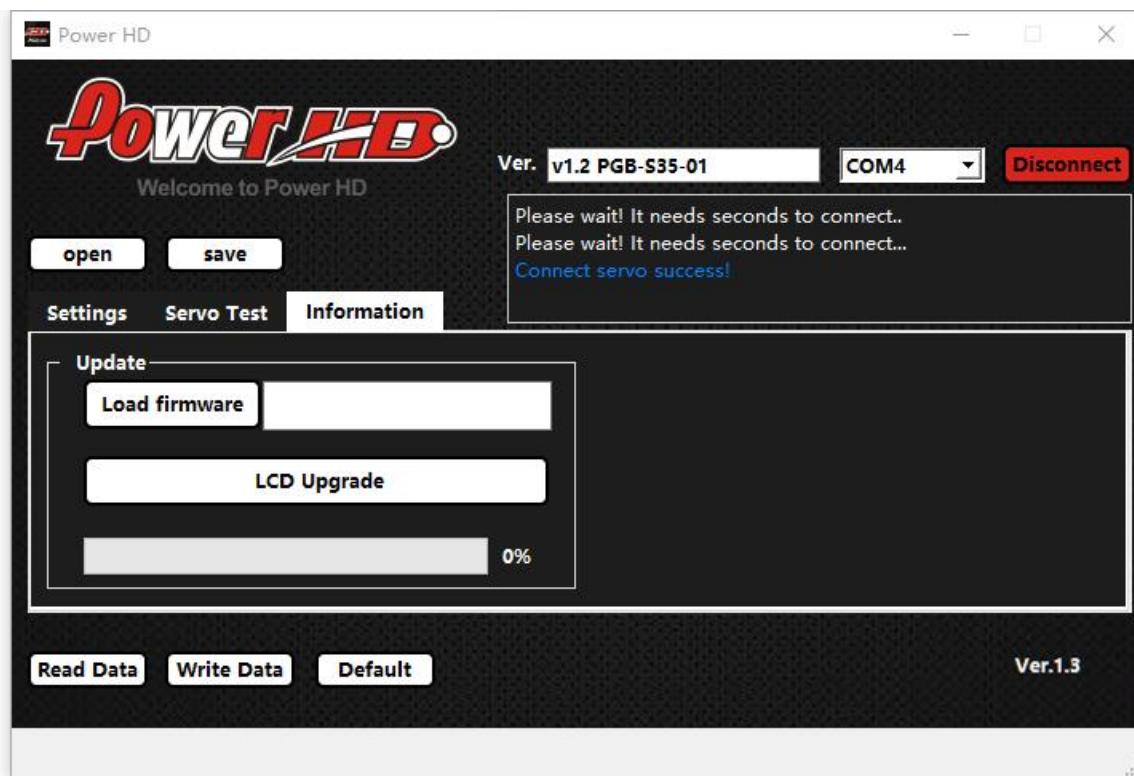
Power HD

Power HD

Welcome to Power HD

Ver. v1.2 PGB-S35-01

COM4

Disconnect

Please wait! It needs seconds to connect..
Please wait! It needs seconds to connect...
Connect servo success!

open

save

Settings

Servo Test

Information

Update

Load firmware

LCD Upgrade

0%

Read Data

Write Data

Default

Ver.1.3